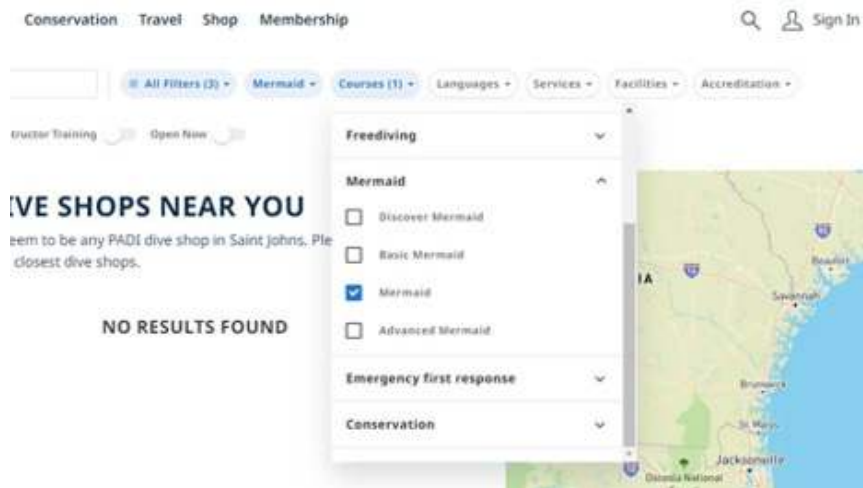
Conservation Travel Shop Membership

Sign In

All Filters (3) Mermaid Courses (1) Languages Services Facilities Accreditation

tructor Training Open Now

IVE SHOPS NEAR YOU

eem to be any PADI dive shop in Saint Johns. Ple closest dive shops.

NO RESULTS FOUND

Freediving

Mermaid

Discover Mermaid

Basic Mermaid

Mermaid

Advanced Mermaid

Emergency first response

Conservation

IA

Beaufort

Savannah

Brunswick

St. Marys

Jacksonville

Osceola National